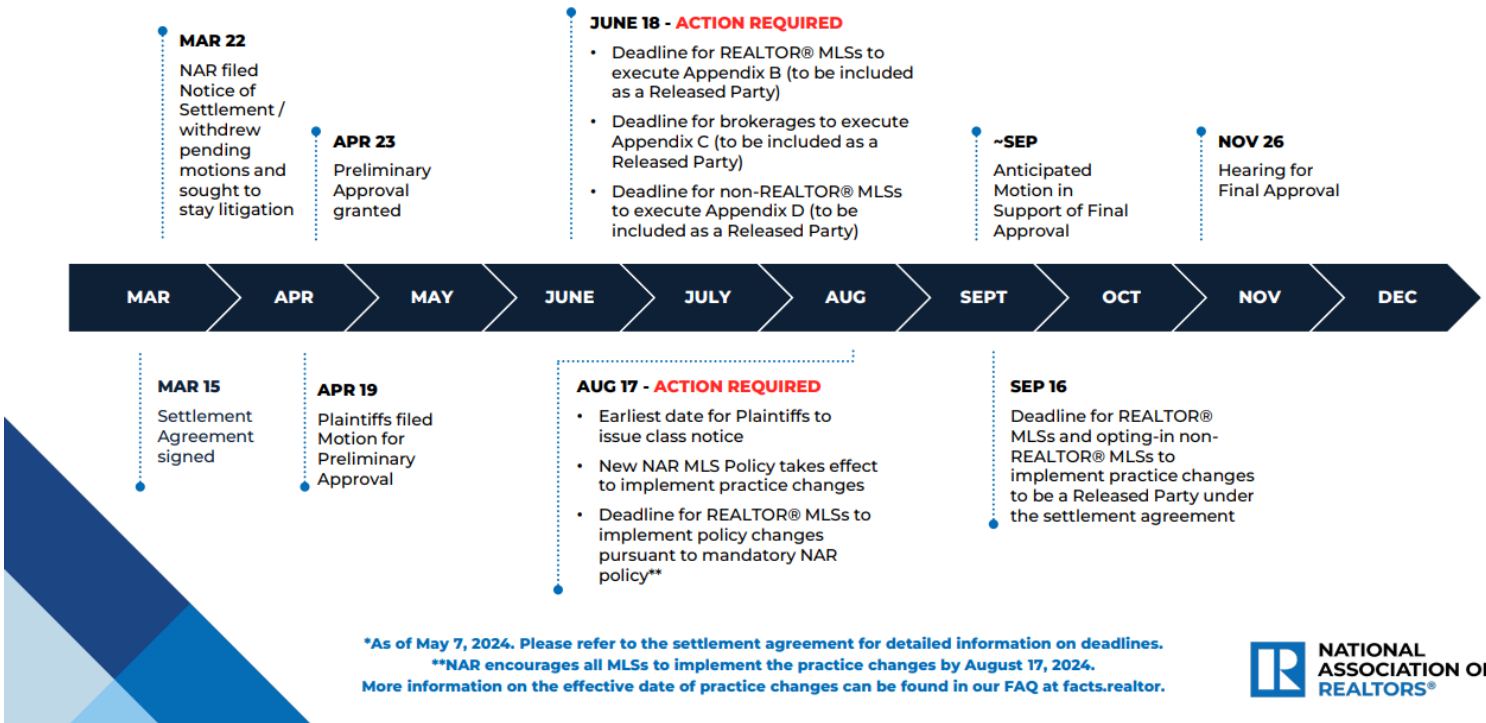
MAR 22
NAR filed Notice of Settlement / withdrew pending motions and sought to stay litigation

APR 23
Preliminary Approval granted

JUNE 18 - ACTION REQUIRED
• Deadline for REALTOR® MLSs to execute Appendix B (to be included as a Released Party)
• Deadline for brokerages to execute Appendix C (to be included as a Released Party)
• Deadline for non-REALTOR® MLSs to execute Appendix D (to be included as a Released Party)

~SEP
Anticipated Motion in Support of Final Approval

NOV 26
Hearing for Final Approval

MAR | APR | MAY | JUNE | JULY | AUG | SEPT | OCT | NOV | DEC

MAR 15
Settlement Agreement signed

APR 19
Plaintiffs filed Motion for Preliminary Approval

AUG 17 - ACTION REQUIRED
• Earliest date for Plaintiffs to issue class notice
• New NAR MLS Policy takes effect to implement practice changes
• Deadline for REALTOR® MLSs to implement policy changes pursuant to mandatory NAR policy**

SEP 16
Deadline for REALTOR® MLSs and opting-in non-REALTOR® MLSs to implement practice changes to be a Released Party under the settlement agreement

*As of May 7, 2024. Please refer to the settlement agreement for detailed information on deadlines.
**NAR encourages all MLSs to implement the practice changes by August 17, 2024.
More information on the effective date of practice changes can be found in our FAQ at facts.realtor.

R NATIONAL ASSOCIATION OF REALTORS®